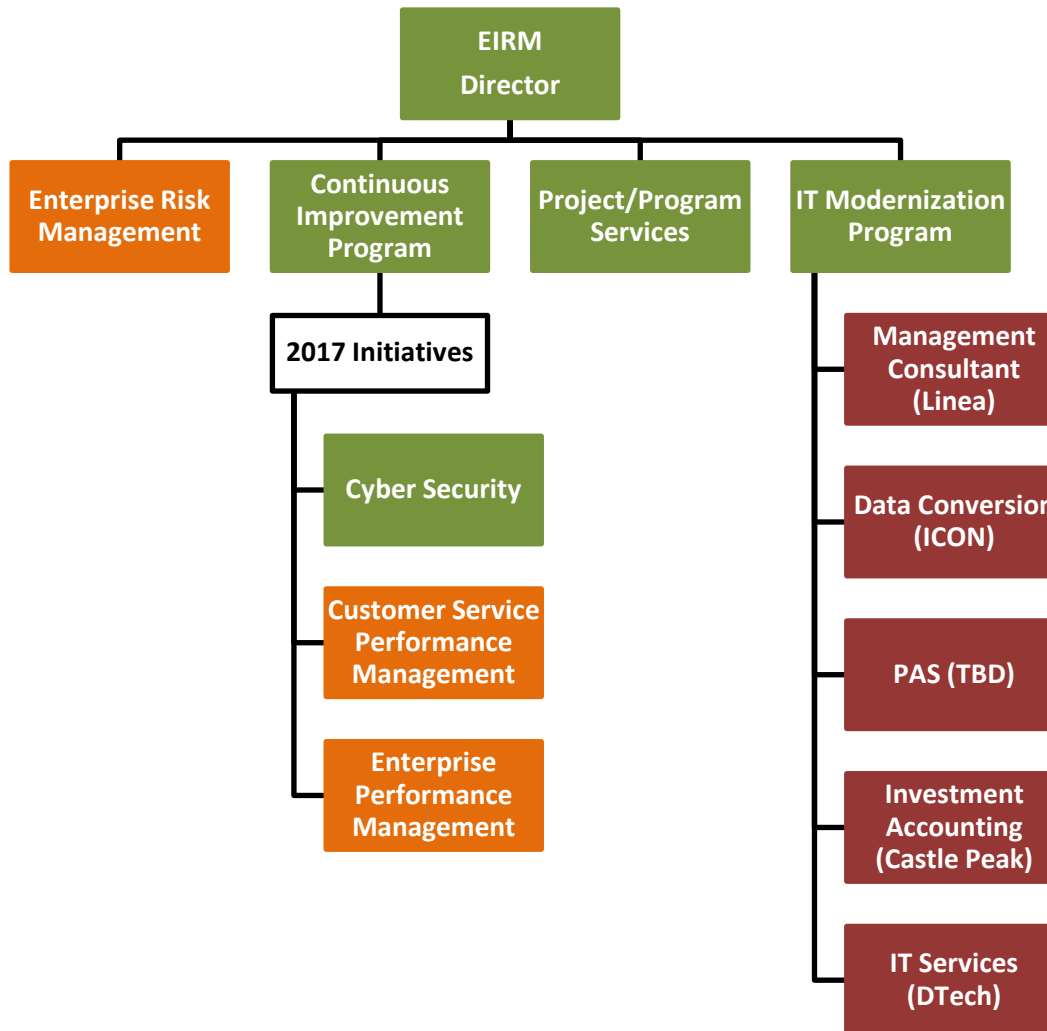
EIRM
Director

Enterprise Risk Management

Continuous Improvement Program

Project/Program Services

IT Modernization Program

2017 Initiatives

Cyber Security

Customer Service Performance Management

Enterprise Performance Management

Management Consultant (Linea)

Data Conversion (ICON)

PAS (TBD)

Investment Accounting (Castle Peak)

IT Services (DTech)